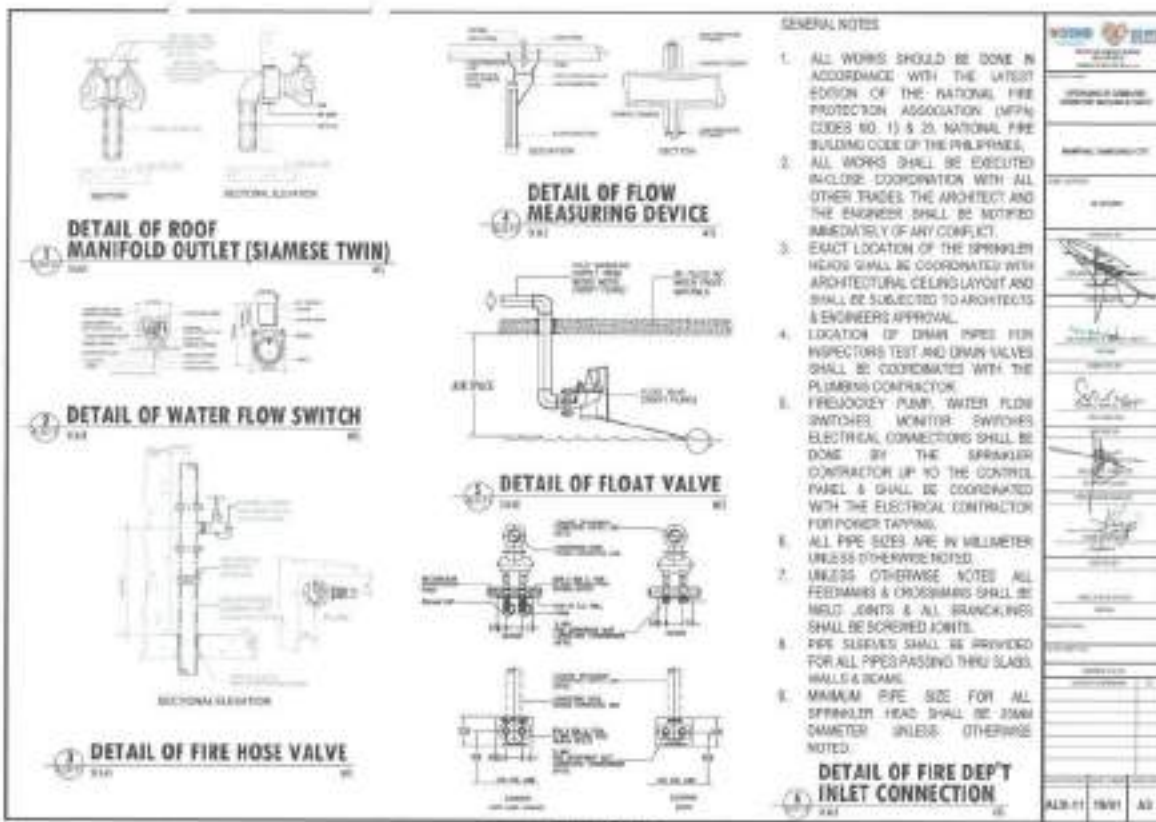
ELEVATION SECTIONAL ELEVATION

1 DETAIL OF ROOF MANIFOLD OUTLET (SIAMESE TWIN)

2 DETAIL OF WATER FLOW SWITCH

SECTIONAL ELEVATION

3 DETAIL OF FIRE HOSE VALVE

ELEVATION SECTION

4 DETAIL OF FLOW MEASURING DEVICE

AIR PACK

5 DETAIL OF FLOAT VALVE

6 DETAIL OF FIRE DEP'T INLET CONNECTION

GENERAL NOTES

1. ALL WORKS SHOULD BE DONE IN ACCORDANCE WITH THE LATEST EDITION OF THE NATIONAL FIRE PROTECTION ASSOCIATION (NFPA) CODES NO. 13 & 20, NATIONAL FIRE BUILDING CODE OF THE PHILIPPINES.
2. ALL WORKS SHALL BE EXECUTED IN CLOSE COORDINATION WITH ALL OTHER TRADES. THE ARCHITECT AND THE ENGINEER SHALL BE NOTIFIED IMMEDIATELY OF ANY CONFLICT.
3. EXACT LOCATION OF THE SPRINKLER HEADS SHALL BE COORDINATED WITH ARCHITECTURAL CEILING LAYOUT AND SHALL BE SUBJECTED TO ARCHITECTS & ENGINEERS APPROVAL.
4. LOCATION OF DRAIN PIPES FOR INSPECTORS TEST AND DRAIN VALVES SHALL BE COORDINATED WITH THE PLUMBING CONTRACTOR.
5. FIRE/JOCKEY PUMP, WATER FLOW SWITCHES, MONITOR SWITCHES ELECTRICAL CONNECTIONS SHALL BE DONE BY THE SPRINKLER CONTRACTOR UP TO THE CONTROL PANEL & SHALL BE COORDINATED WITH THE ELECTRICAL CONTRACTOR FOR POWER TAPPING.
6. ALL PIPE SIZES ARE IN MILLIMETER UNLESS OTHERWISE NOTED.
7. UNLESS OTHERWISE NOTES ALL FEEDMAINS & CROSSMAINS SHALL BE WELD JOINTS & ALL BRANCHLINES SHALL BE SCREWED JOINTS.
8. PIPE SLEEVES SHALL BE PROVIDED FOR ALL PIPES PASSING THRU SLABS, WALLS & BEAMS.
9. MINIMUM PIPE SIZE FOR ALL SPRINKLER HEAD SHALL BE 25MM DIAMETER UNLESS OTHERWISE NOTED.

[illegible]

A3